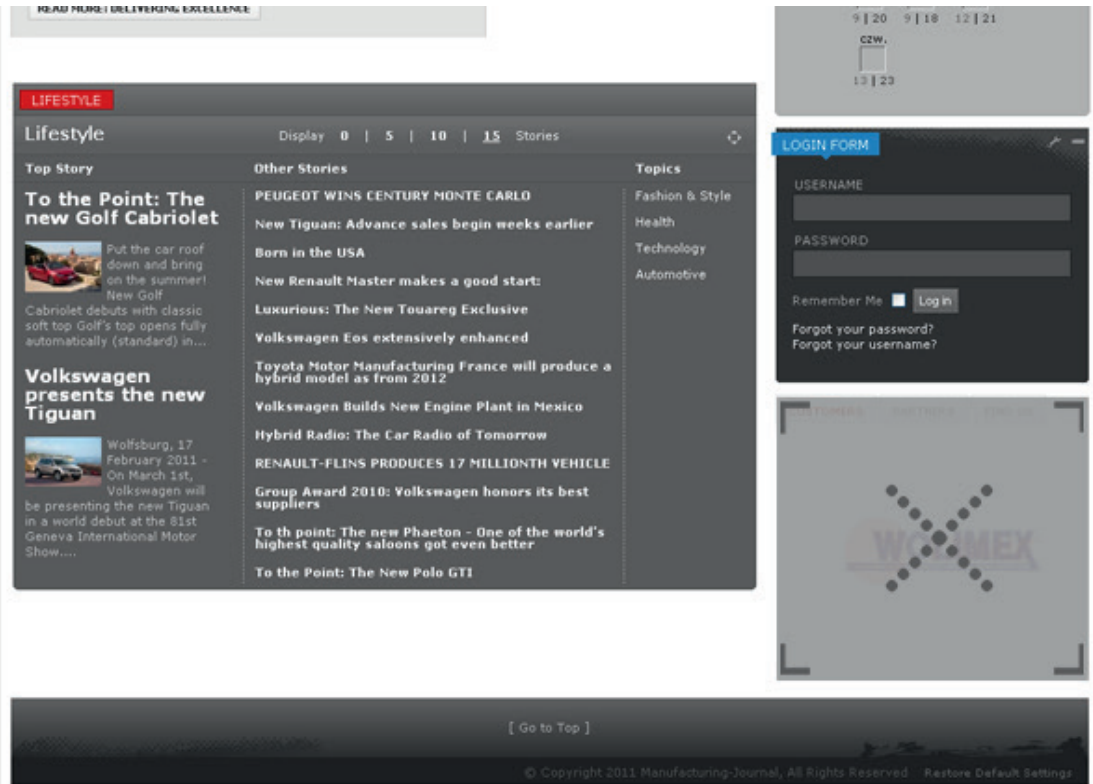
READ MORE: DELIVERING EXCELLENCE

9 | 20 9 | 18 12 | 21

C2W.

13 | 23

LIFESTYLE

Lifestyle

Display 0 | 5 | 10 | 15 Stories

Top Story

To the Point: The new Golf Cabriolet

Put the car roof down and bring on the summer! New Golf Cabriolet debuts with classic soft top Golf's top opens fully automatically (standard) in...

Volkswagen presents the new Tiguan

Wolfsburg, 17 February 2011 - On March 1st, Volkswagen will be presenting the new Tiguan in a world debut at the 81st Geneva International Motor Show....

Other Stories

PEUGEOT WINS CENTURY MONTE CARLO

New Tiguan: Advance sales begin weeks earlier

Born in the USA

New Renault Master makes a good start:

Luxurious: The New Touareg Exclusive

Volkswagen Eos extensively enhanced

Toyota Motor Manufacturing France will produce a hybrid model as from 2012

Volkswagen Builds New Engine Plant in Mexico

Hybrid Radio: The Car Radio of Tomorrow

RENAULT-FLINS PRODUCES 17 MILLIONTH VEHICLE

Group Award 2010: Volkswagen honors its best suppliers

To th point: The new Phaeton - One of the world's highest quality saloons got even better

To the Point: The New Polo GTI

Topics

Fashion & Style

Health

Technology

Automotive

LOGIN FORM

USERNAME

PASSWORD

Remember Me

Log in

Forgot your password?

Forgot your username?

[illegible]

WORLMEX

[ Go to Top ]

© Copyright 2011 Manufacturing-Journal, All Rights Reserved Restore Default Settings